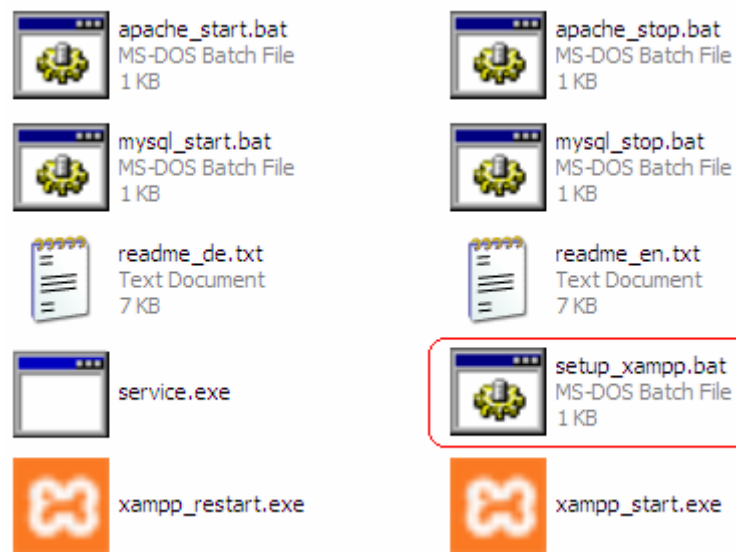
apache_start.bat
MS-DOS Batch File
1 KB

apache_stop.bat
MS-DOS Batch File
1 KB

mysql_start.bat
MS-DOS Batch File
1 KB

mysql_stop.bat
MS-DOS Batch File
1 KB

readme_de.txt
Text Document
7 KB

readme_en.txt
Text Document
7 KB

service.exe

setup_xampp.bat
MS-DOS Batch File
1 KB

xampp_restart.exe

xampp_start.exe